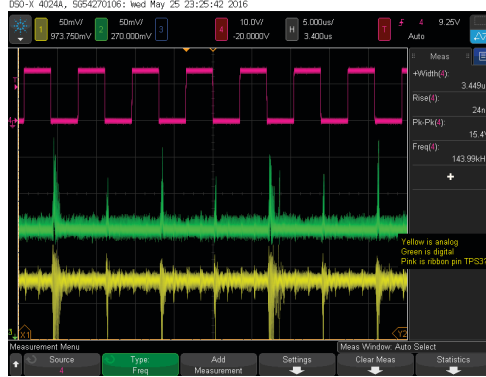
DSO-X 4024A, SG54270106: Wed May 25 23:25:42 2016

1 50mV/ 973.750mV
2 50mV/ 270.000mV
4 10.0V/ -20.0000V
H 5.000us/ 3.400us
T 4 9.25V Auto

Meas
+Width(4): 3.449u
Rise(4): 24n
Pk-Pk(4): 15.4
Freq(4): 143.99kH
+

Yellow is analog
Green is digital
Pink is ribbon pin TPS3

T
4
3
X1
Y2

Measurement Menu
Meas Window: Auto Select
Source 4
Type: Freq
Add Measurement
Settings
Clear Meas
Statistics